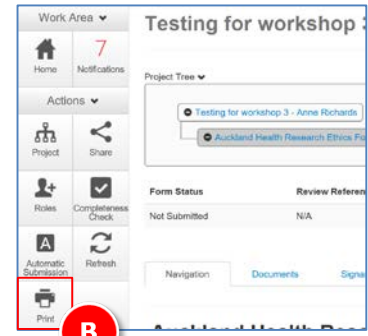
Work Area

7

Home

Notifications

Actions

Project

Share

Roles

Completeness Check

Automatic Submission

Refresh

Print

B

Testing for workshop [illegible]

Project Tree

Testing for workshop 3 - Anne Richards

Auckland Health Research Ethics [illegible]

| Form Status | Review Referen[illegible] |
|---|---|
| Not Submitted | N/A |

Navigation

Documents

Signa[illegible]

Auckland Health Rese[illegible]